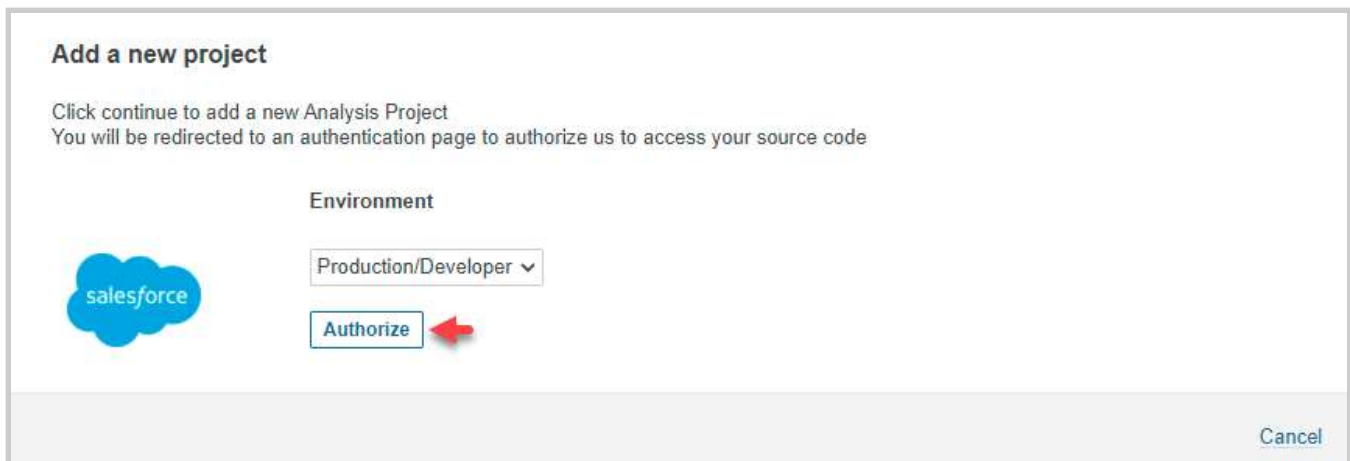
Add a new project

Click continue to add a new Analysis Project
You will be redirected to an authentication page to authorize us to access your source code

Environment

salesforce

Production/Developer

Authorize

Cancel